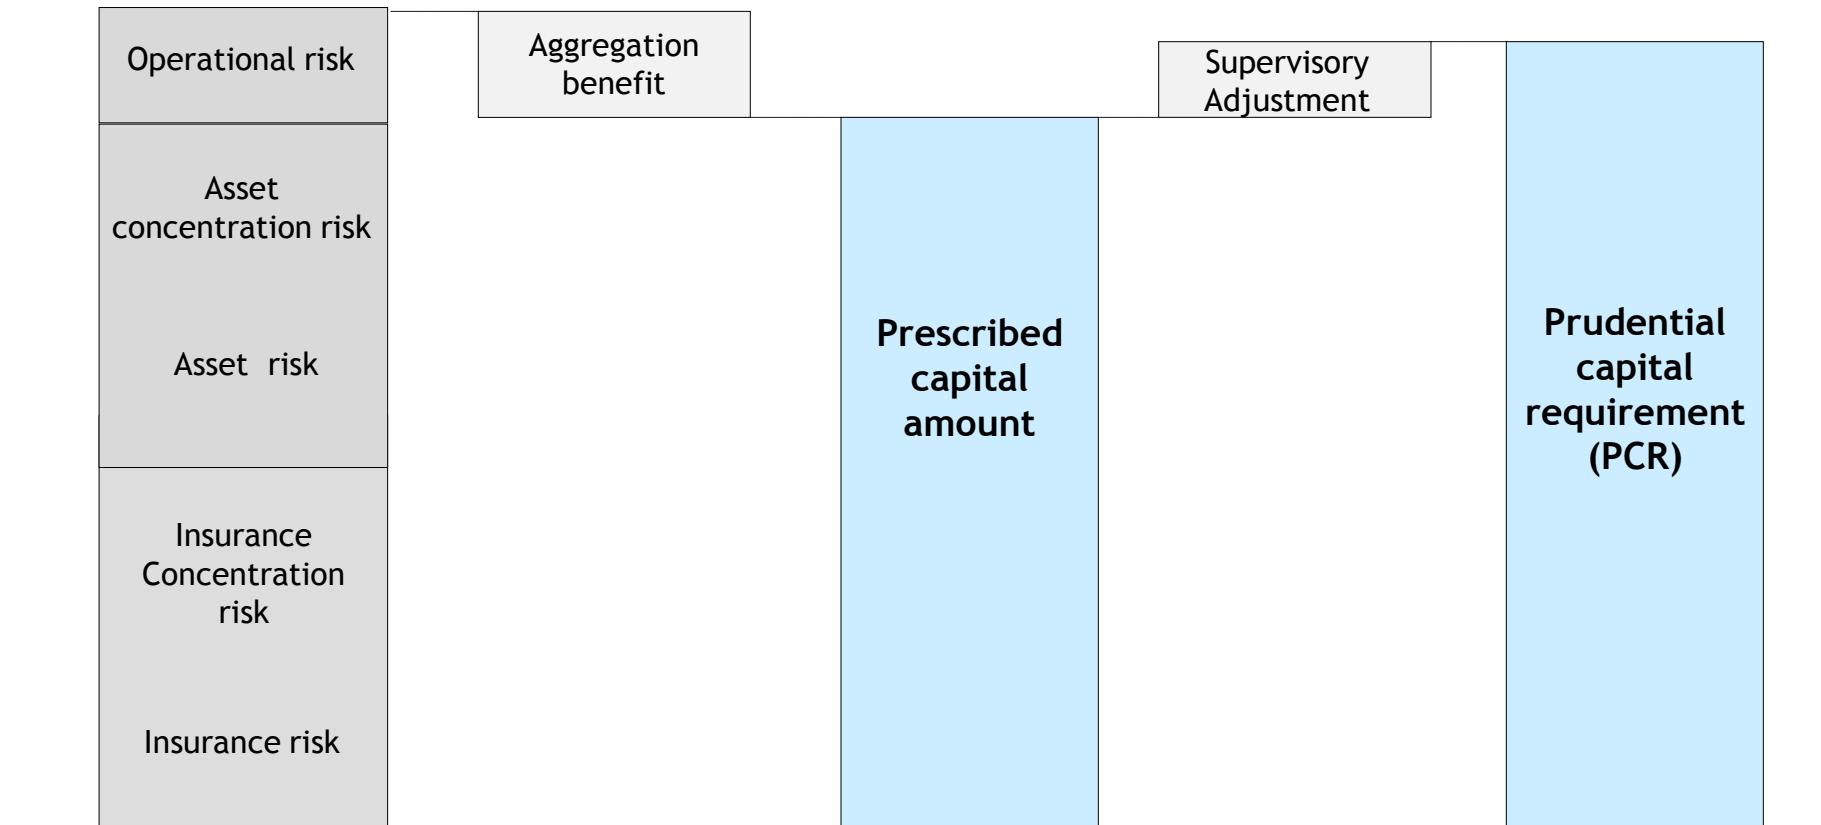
Operational risk

Asset concentration risk

Asset risk

Insurance Concentration risk

Insurance risk

Aggregation benefit

Prescribed capital amount

Supervisory Adjustment

Prudential capital requirement (PCR)